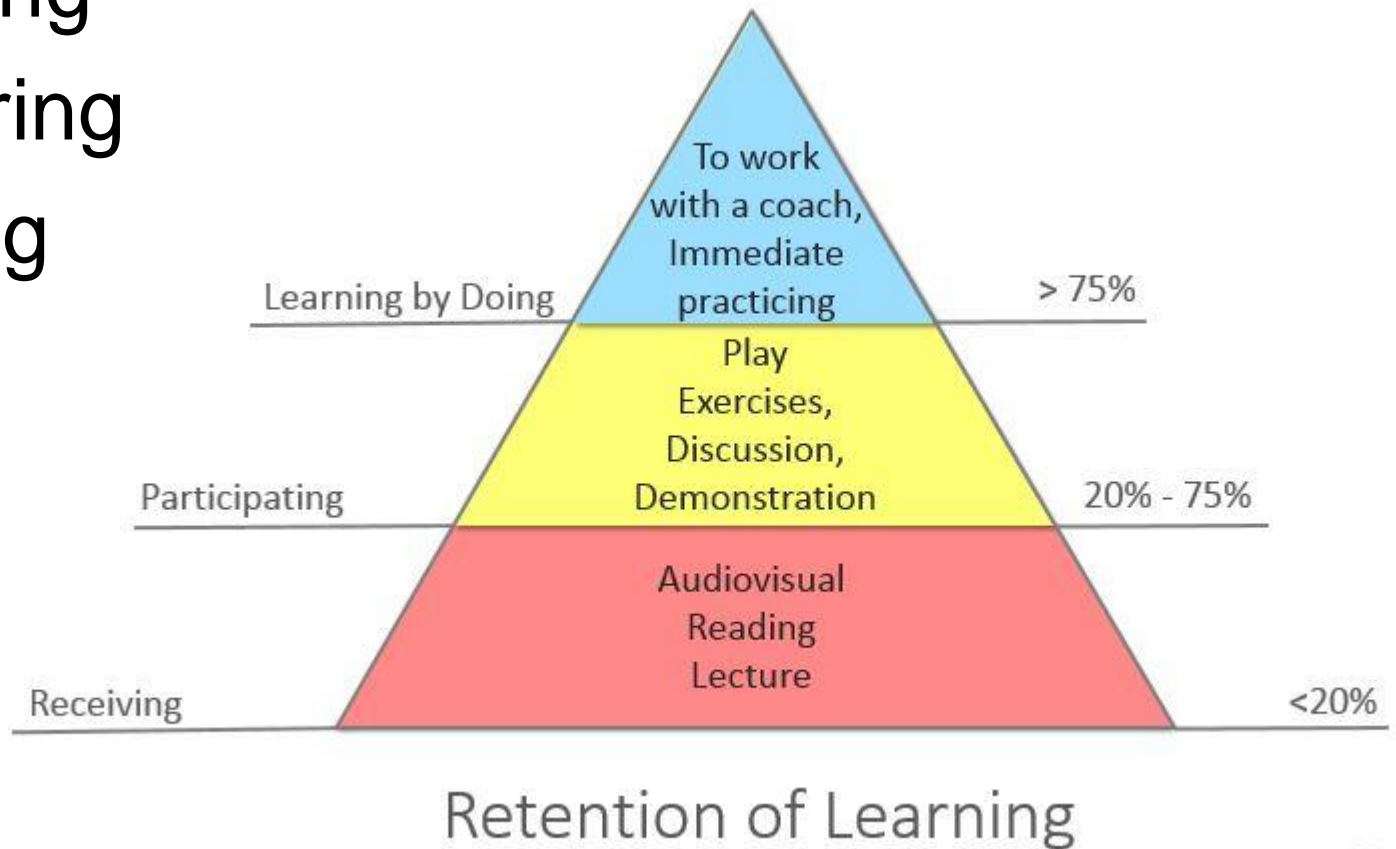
ng
ring
g

To work with a coach, Immediate practicing

Learning by Doing

> 75%

Play Exercises, Discussion, Demonstration

Participating

20% - 75%

Audiovisual Reading Lecture

Receiving

<20%

Retention of Learning